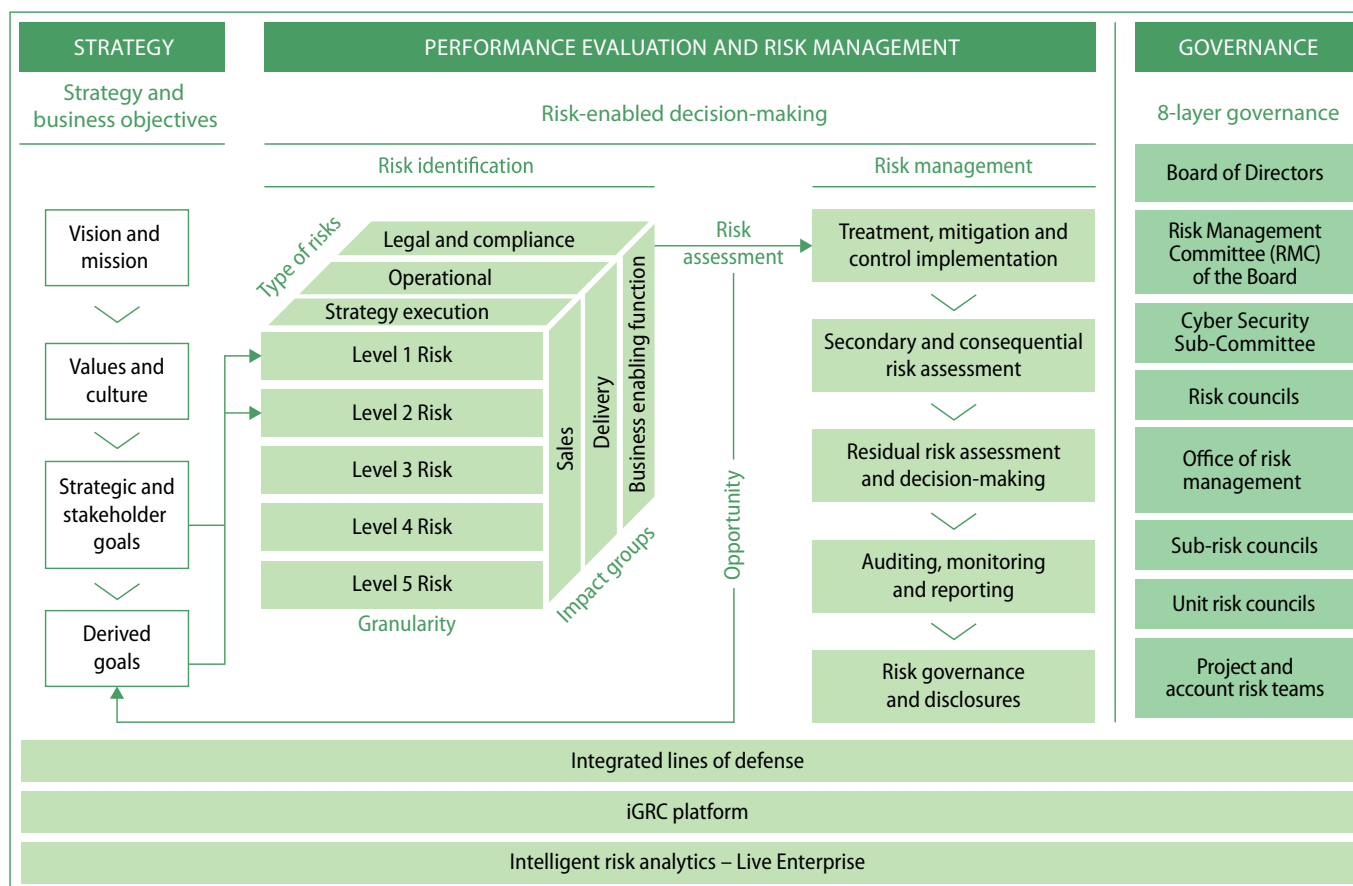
STRATEGY

Strategy and business objectives

Vision and mission

Values and culture

Strategic and stakeholder goals

Derived goals

PERFORMANCE EVALUATION AND RISK MANAGEMENT

Risk-enabled decision-making

Risk identification

Type of risks

Legal and compliance

Operational

Strategy execution

Level 1 Risk

Level 2 Risk

Level 3 Risk

Level 4 Risk

Level 5 Risk

Granularity

Sales

Delivery

Business enabling function

Impact groups

Risk assessment

Opportunity

Risk management

Treatment, mitigation and control implementation

Secondary and consequential risk assessment

Residual risk assessment and decision-making

Auditing, monitoring and reporting

Risk governance and disclosures

GOVERNANCE

8-layer governance

Board of Directors

Risk Management Committee (RMC) of the Board

Cyber Security Sub-Committee

Risk councils

Office of risk management

Sub-risk councils

Unit risk councils

Project and account risk teams

Integrated lines of defense

iGRC platform

Intelligent risk analytics – Live Enterprise